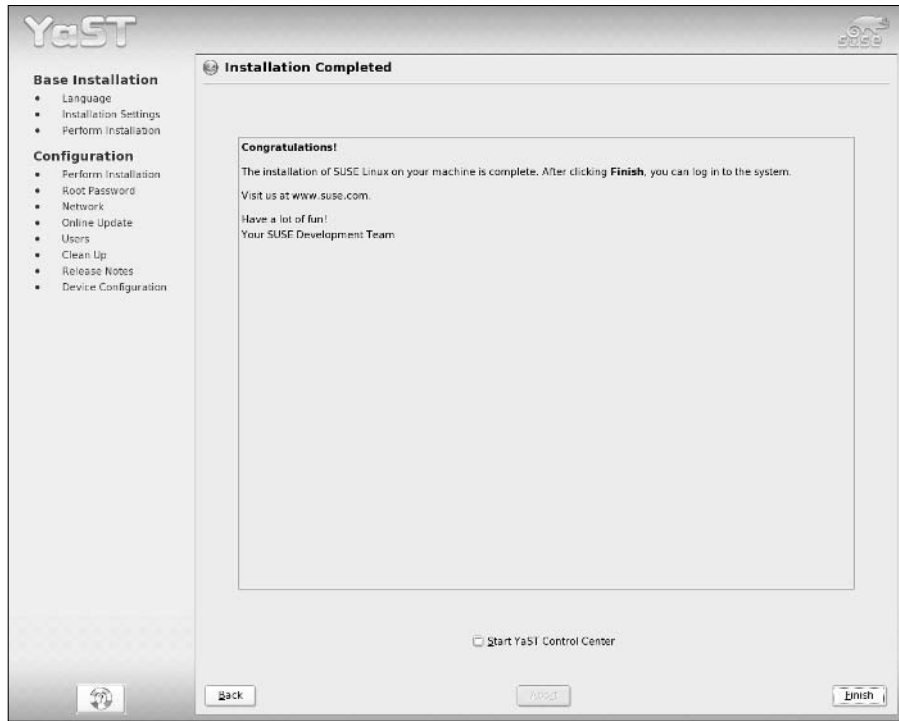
YaST

SUSE

Base Installation
- Language
- Installation Settings
- Perform Installation

Configuration
- Perform Installation
- Root Password
- Network
- Online Update
- Users
- Clean Up
- Release Notes
- Device Configuration

Installation Completed

**Congratulations!**

The installation of SUSE Linux on your machine is complete. After clicking **Finish**, you can log in to the system.

Visit us at www.suse.com.

Have a lot of fun!
Your SUSE Development Team

Start YaST Control Center

Back

Abort

Finish